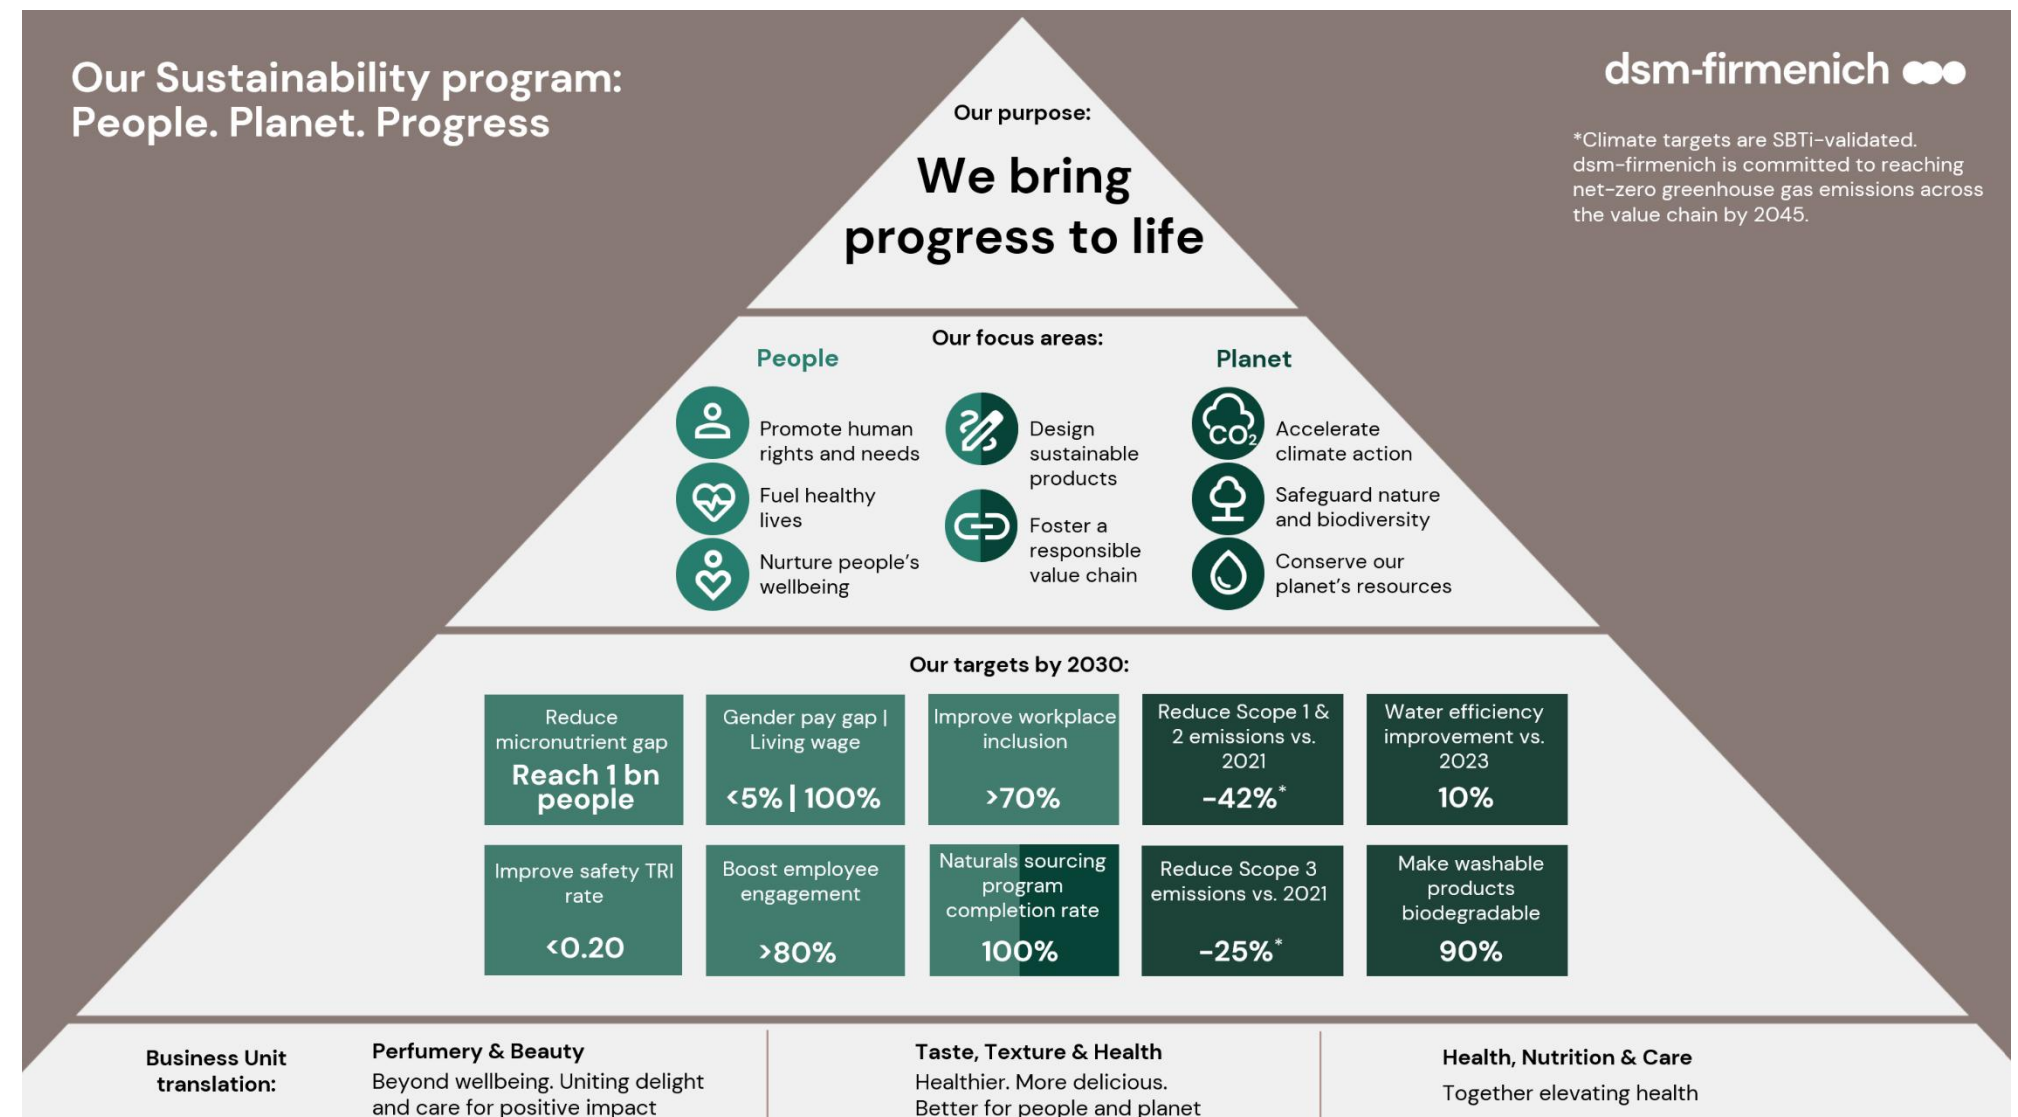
Our Sustainability program:
People. Planet. Progress

dsm-firmenich

*Climate targets are SBTi-validated. dsm-firmenich is committed to reaching net-zero greenhouse gas emissions across the value chain by 2045.

Our purpose:

We bring progress to life

Our focus areas:

People

Promote human rights and needs

Fuel healthy lives

Nurture people's wellbeing

Design sustainable products

Foster a responsible value chain

Planet

$CO_2$

Accelerate climate action

Safeguard nature and biodiversity

Conserve our planet's resources

Our targets by 2030:

Reduce micronutrient gap
Reach 1 bn people

Gender pay gap | Living wage
<5% | 100%

Improve workplace inclusion
>70%

Reduce Scope 1 & 2 emissions vs. 2021
-42%*

Water efficiency improvement vs. 2023
10%

Improve safety TRI rate
<0.20

Boost employee engagement
>80%

Naturals sourcing program completion rate
100%

Reduce Scope 3 emissions vs. 2021
-25%*

Make washable products biodegradable
90%

Business Unit translation:

Perfumery & Beauty
Beyond wellbeing. Uniting delight and care for positive impact

Taste, Texture & Health
Healthier. More delicious. Better for people and planet

Health, Nutrition & Care
Together elevating health